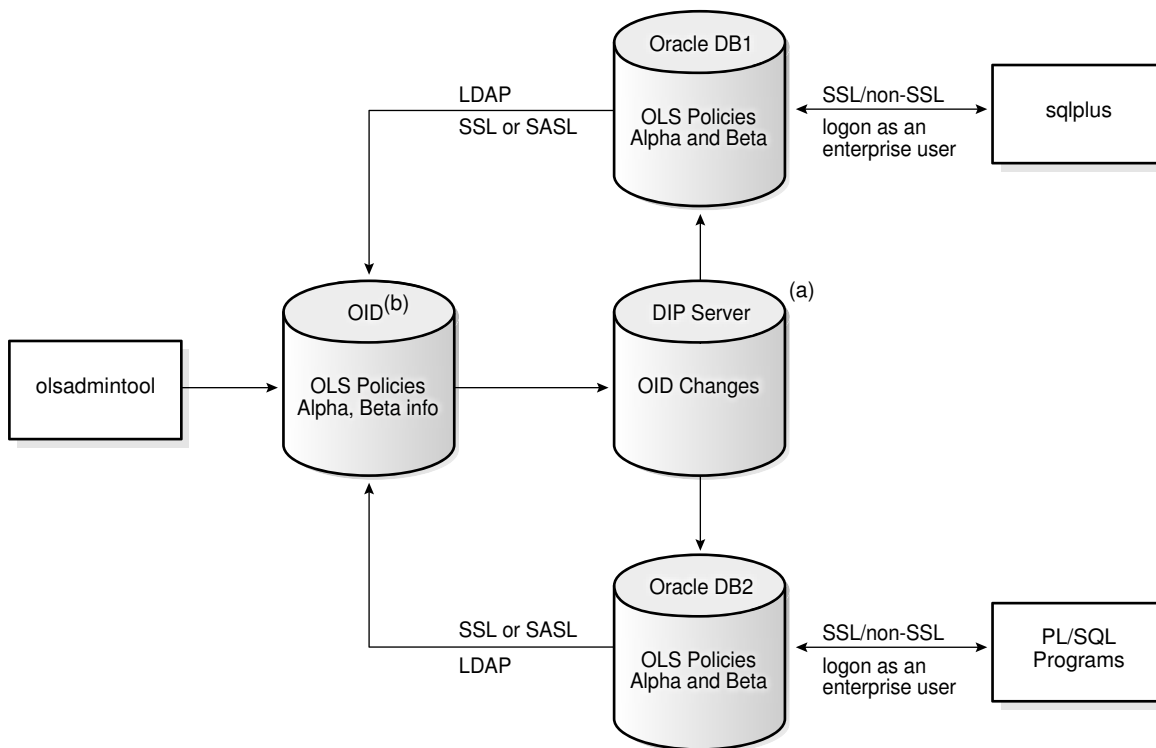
Oracle DB1

OLS Policies Alpha and Beta

LDAP

SSL or SASL

SSL/non-SSL

logon as an enterprise user

sqlplus

olsadmintool

OID$^{(b)}$

OLS Policies Alpha, Beta info

DIP Server

(a)

OID Changes

Oracle DB2

OLS Policies Alpha and Beta

SSL or SASL

LDAP

SSL/non-SSL

logon as an enterprise user

PL/SQL Programs